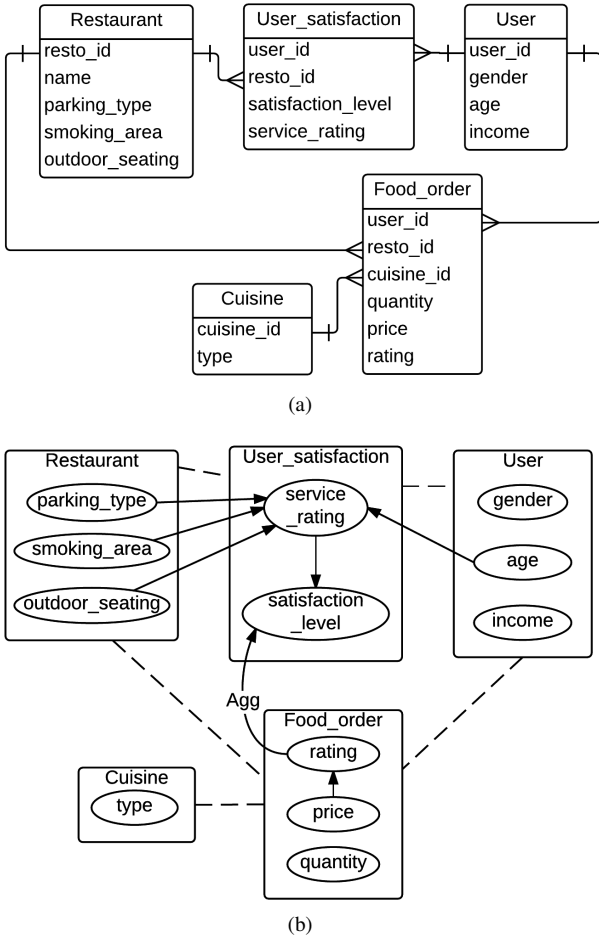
Restaurant
resto_id
name
parking_type
smoking_area
outdoor_seating

User_satisfaction
user_id
resto_id
satisfaction_level
service_rating

User
user_id
gender
age
income

Food_order
user_id
resto_id
cuisine_id
quantity
price
rating

Cuisine
cuisine_id
type

(a)

Restaurant
parking_type
smoking_area
outdoor_seating

User_satisfaction
service _rating
satisfaction _level

User
gender
age
income

Agg

Food_order
rating
price
quantity

Cuisine
type

(b)